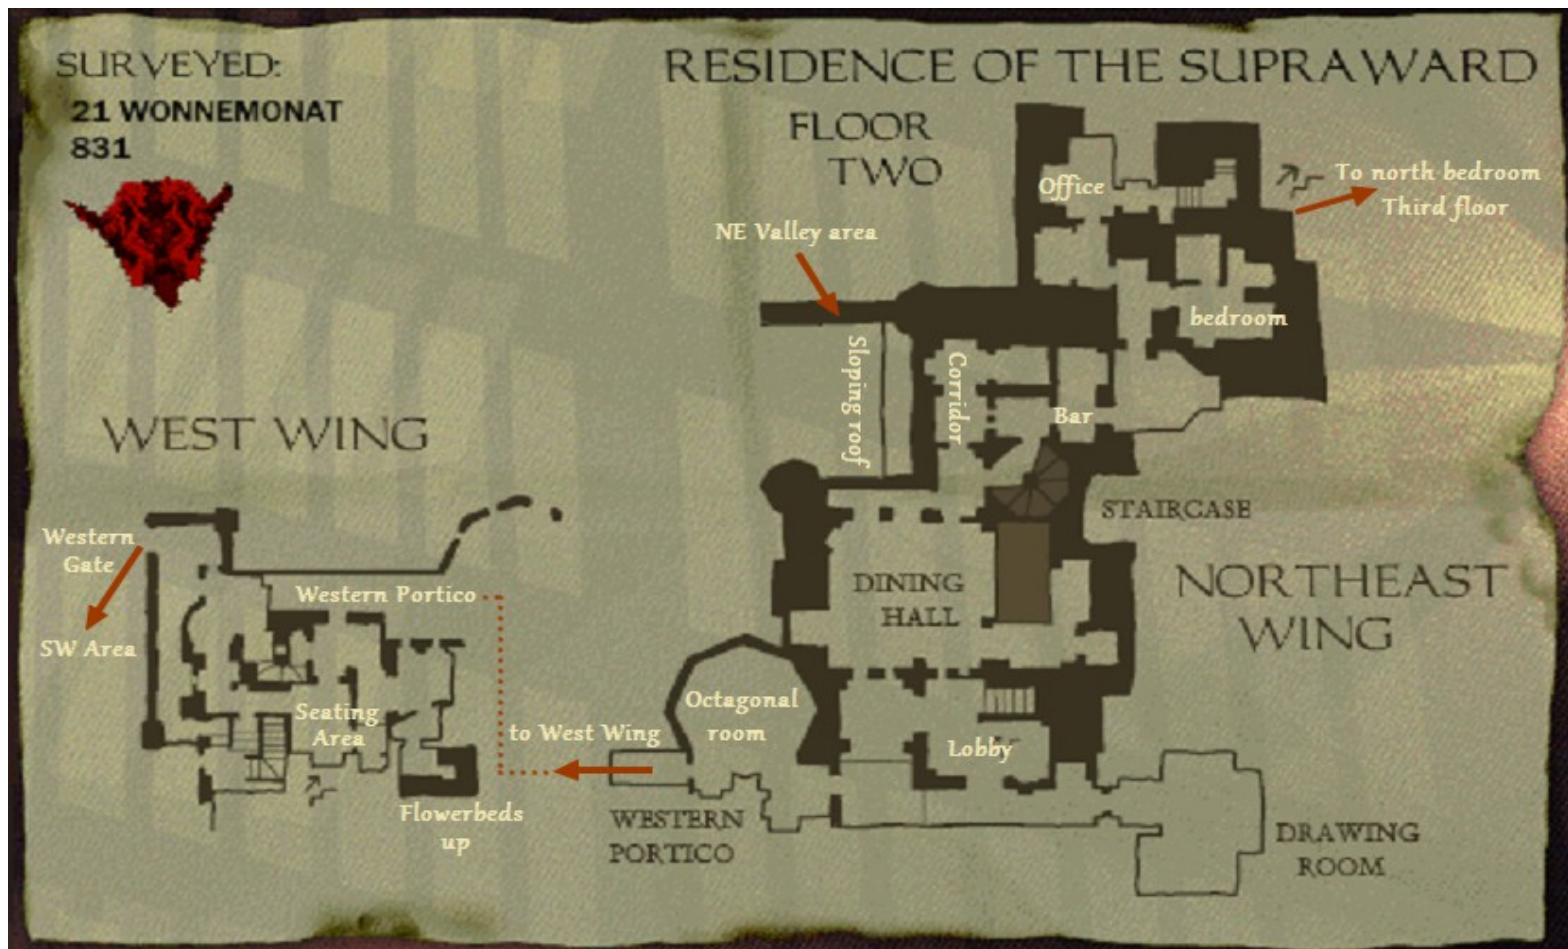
SURVEYED:
21 WONNEMONAT
831

RESIDENCE OF THE SUPRAWARD

FLOOR TWO

Office

To north bedroom
Third floor

NE Valley area

bedroom

Sloping roof

Corridor

Bar

WEST WING

STAIRCASE

Western Gate

SW Area

Western Portico

DINING HALL

NORTHEAST WING

Seating Area

Octagonal room

to West Wing

Lobby

Flowerbeds up

WESTERN PORTICO

DRAWING ROOM